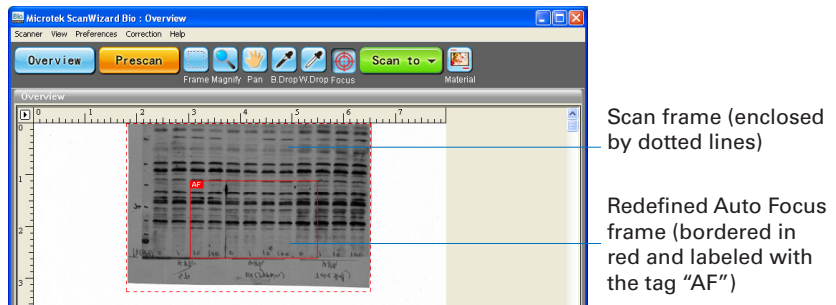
Microtek ScanWizard Bio : Overview

Scanner View Preferences Correction Help

Overview Prescan Frame Magnify Pan B.Drop W.Drop Focus Scan to Material

Overview

0 1 2 3 4 5 6 7

0 1 2 3

AF

Scan frame (enclosed by dotted lines)

Redefined Auto Focus frame (bordered in red and labeled with the tag “AF”)